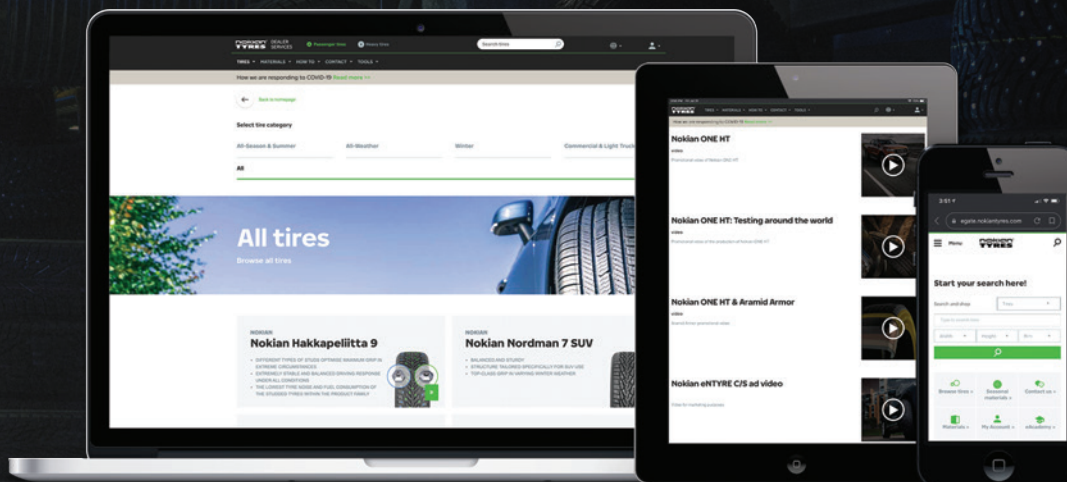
NOKIAN TYRES DEALER SERVICES Passenger tires Heavy tires Search tires

TIRES MATERIALS HOW TO CONTACT TOOLS

How we are responding to COVID-19 Read more >>

Back to homepage

Select tire category

All-Season & Summer

All-Weather

Winter

Commercial & Light Truck

All

All tires

Browse all tires

NOKIAN

Nokian Hakkapeliitta 9

DIFFERENT TYPES OF STUDS OPTIMIZE MAXIMUM GRIP IN EXTREME CIRCUMSTANCES
EXTREMELY STABLE AND BALANCED DRIVING RESPONSE UNDER ALL CONDITIONS
THE LOWEST TYRE NOISE AND FUEL CONSUMPTION OF THE STUDDED TYRES WITHIN THE PRODUCT FAMILY

NOKIAN

Nokian Nordman 7 SUV

BALANCED AND STURDY
STRUCTURE TAILORED SPECIFICALLY FOR SUV USE
TOP-CLASS GRIP IN VARYING WINTER WEATHER

TIRES MATERIALS HOW TO CONTACT

How we are responding to COVID-19 Read more >>

Nokian ONE HT

video

Promotional video of Nokian ONE HT

Nokian ONE HT: Testing around the world

video

Promotional video of the production of Nokian ONE HT

Nokian ONE HT & Aramid Armor

video

Aramid Armor promotional video

Nokian eNTYRE C/S ad video

Video for marketing purposes

3:51

egate.nokiantyres.com

Menu

NOKIAN TYRES

Start your search here!

Search and shop

Tires

Type to search tires

Width

Height

Rim

Browse tires

Seasonal materials

Contact us

Materials

My Account

eAcademy